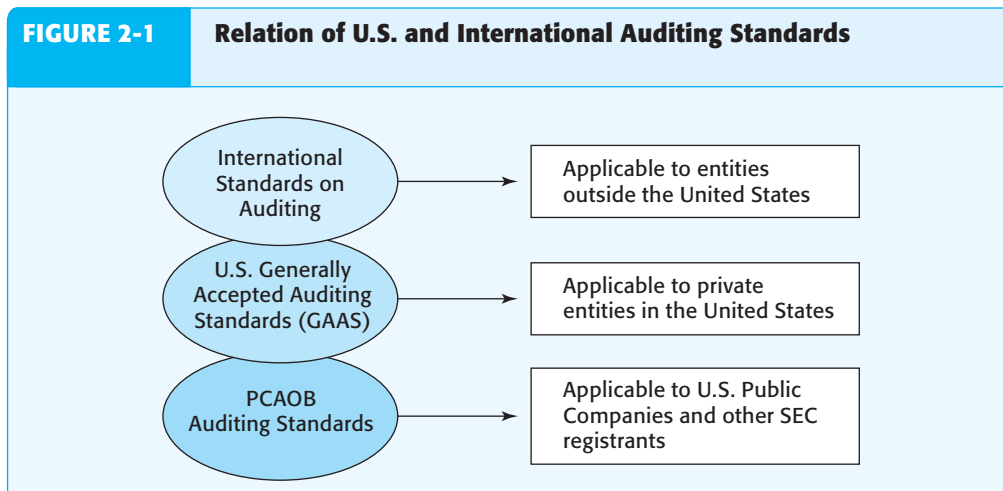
FIGURE 2-1 Relation of U.S. and International Auditing Standards

International Standards on Auditing

Applicable to entities outside the United States

U.S. Generally Accepted Auditing Standards (GAAS)

Applicable to private entities in the United States

PCAOB Auditing Standards

Applicable to U.S. Public Companies and other SEC registrants